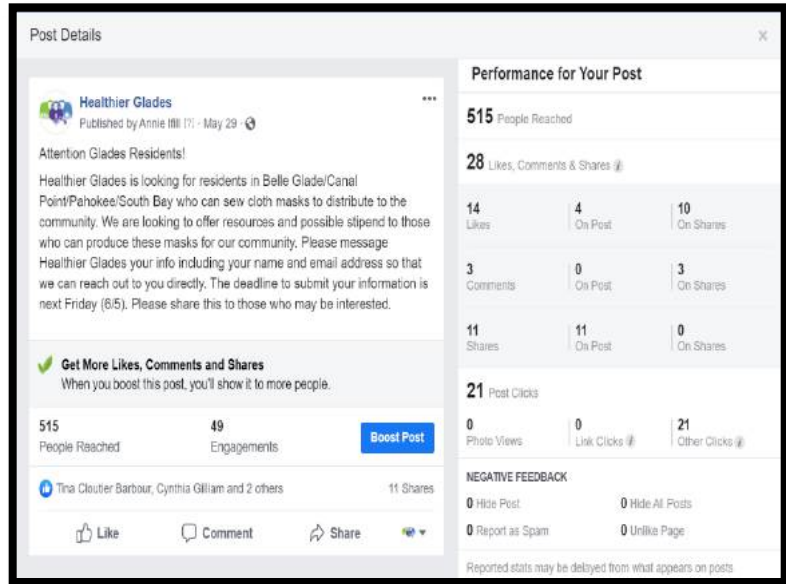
Post Details

Healthier Glades
Published by Annie Itill [?] · May 29 ·

Attention Glades Residents!

Healthier Glades is looking for residents in Belle Glade/Canal Point/Pahokee/South Bay who can sew cloth masks to distribute to the community. We are looking to offer resources and possible stipend to those who can produce these masks for our community. Please message Healthier Glades your info including your name and email address so that we can reach out to you directly. The deadline to submit your information is next Friday (6/5). Please share this to those who may be interested.

Get More Likes, Comments and Shares
When you boost this post, you'll show it to more people.

515
People Reached

49
Engagements

Boost Post

Tina Cloutier Barbour, Cynthia Gilliam and 2 others

11 Shares

Like Comment Share

Performance for Your Post

515 People Reached

28 Likes, Comments & Shares

| 14 Likes | 4 On Post | 10 On Shares |
|---|---|---|
| 3 Comments | 0 On Post | 3 On Shares |
| 11 Shares | 11 On Post | 0 On Shares |

21 Post Clicks

| 0 Photo Views | 0 Link Clicks | 21 Other Clicks |
|---|---|---|

NEGATIVE FEEDBACK

0 Hide Post
0 Hide All Posts
0 Report as Spam
0 Unlike Page

Reported stats may be delayed from what appears on posts